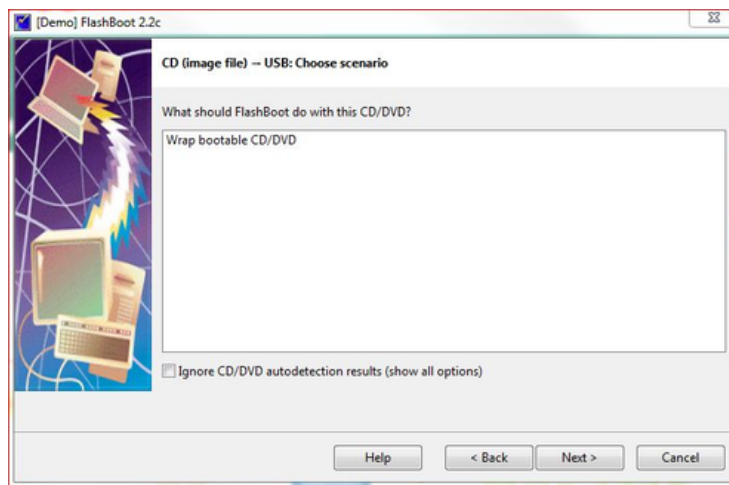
[Demo] FlashBoot 2.2c

CD (image file) → USB: Choose scenario

What should FlashBoot do with this CD/DVD?

Wrap bootable CD/DVD

Ignore CD/DVD autodetection results (show all options)

Help

< Back

Next >

Cancel